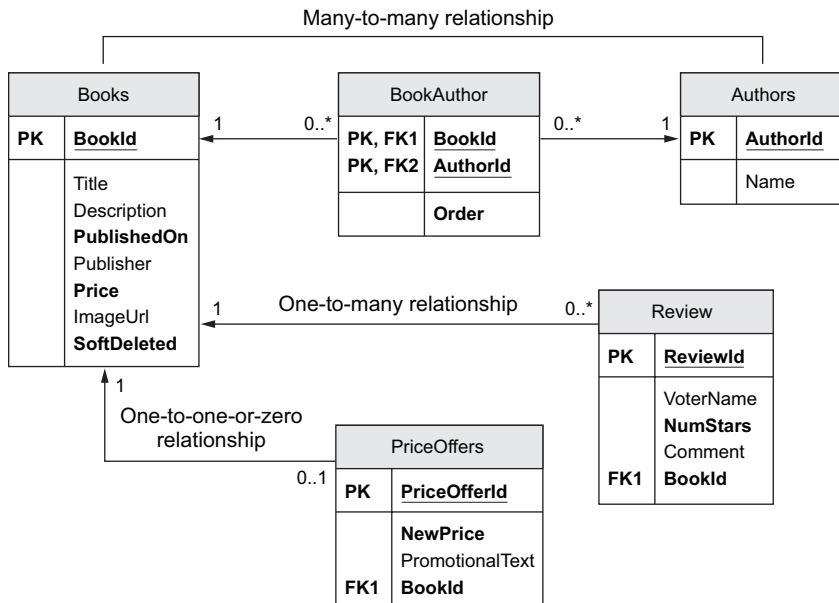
Many-to-many relationship

| Books | |
|---|---|
| PK | BookId |
| | Title |
| | Description |
| | PublishedOn |
| | Publisher |
| | Price |
| | ImageUrl |
| | SoftDeleted |

1 0..*

| BookAuthor | |
|---|---|
| PK, FK1 | BookId |
| PK, FK2 | AuthorId |
| | Order |

0..* 1

| Authors | |
|---|---|
| PK | AuthorId |
| | Name |

1 One-to-many relationship 0..*

| Review | |
|---|---|
| PK | ReviewId |
| | VoterName |
| | NumStars |
| | Comment |
| FK1 | BookId |

1

One-to-one-or-zero relationship

0..1

| PriceOffers | |
|---|---|
| PK | PriceOfferId |
| | NewPrice |
| | PromotionalText |
| FK1 | BookId |